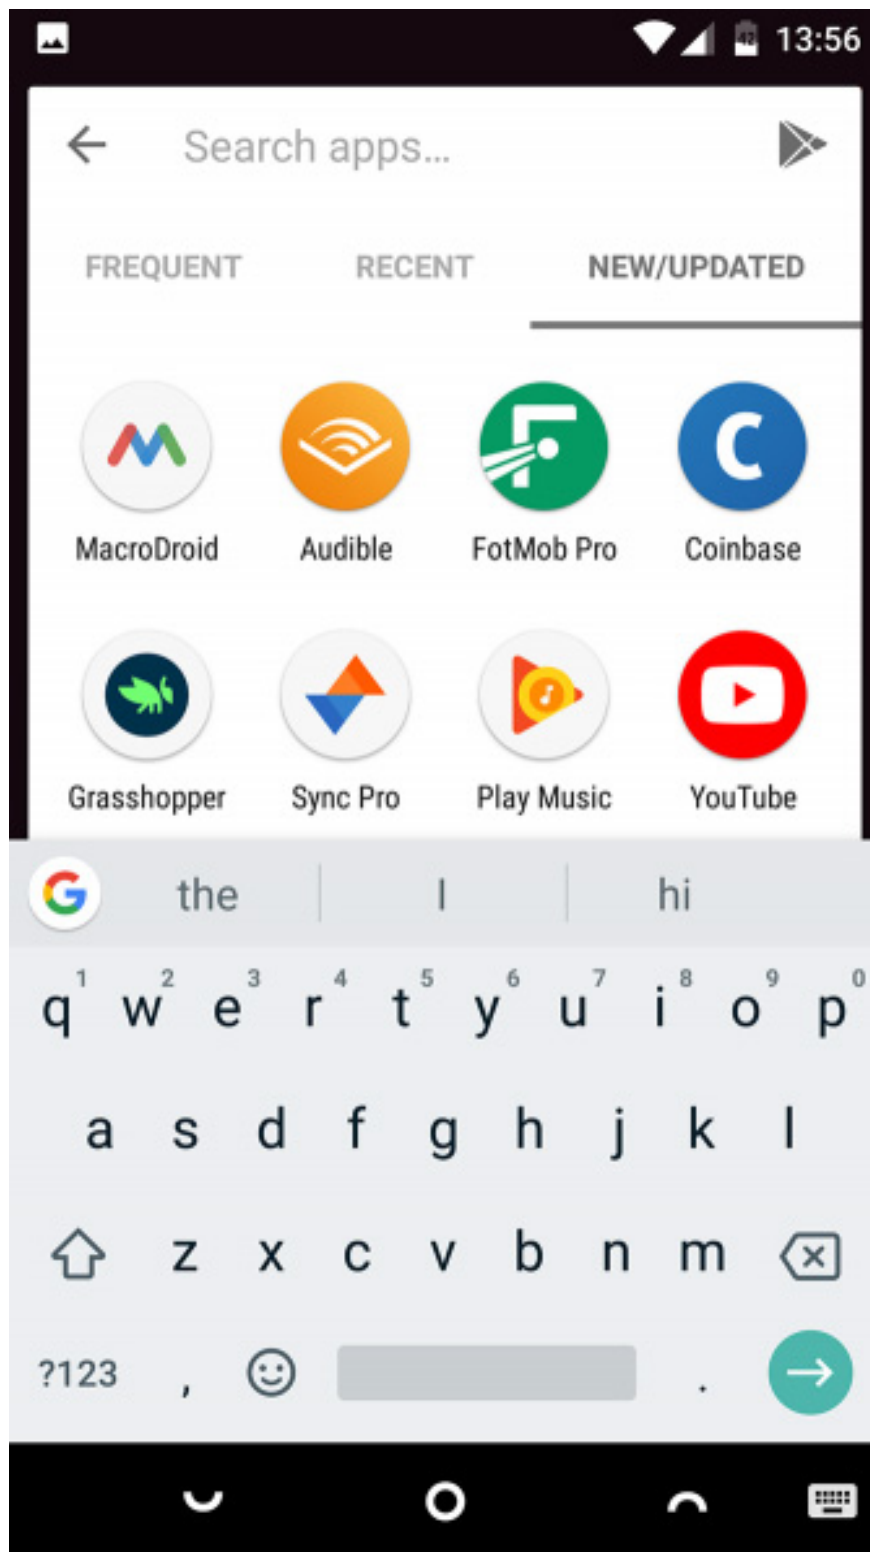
13:56

Search apps...

FREQUENT RECENT NEW/UPDATED

MacroDroid Audible FotMob Pro Coinbase

Grasshopper Sync Pro Play Music YouTube

the I hi

1 2 3 4 5 6 7 8 9 0
q w e r t y u i o p

a s d f g h j k l

z x c v b n m

?123 , .